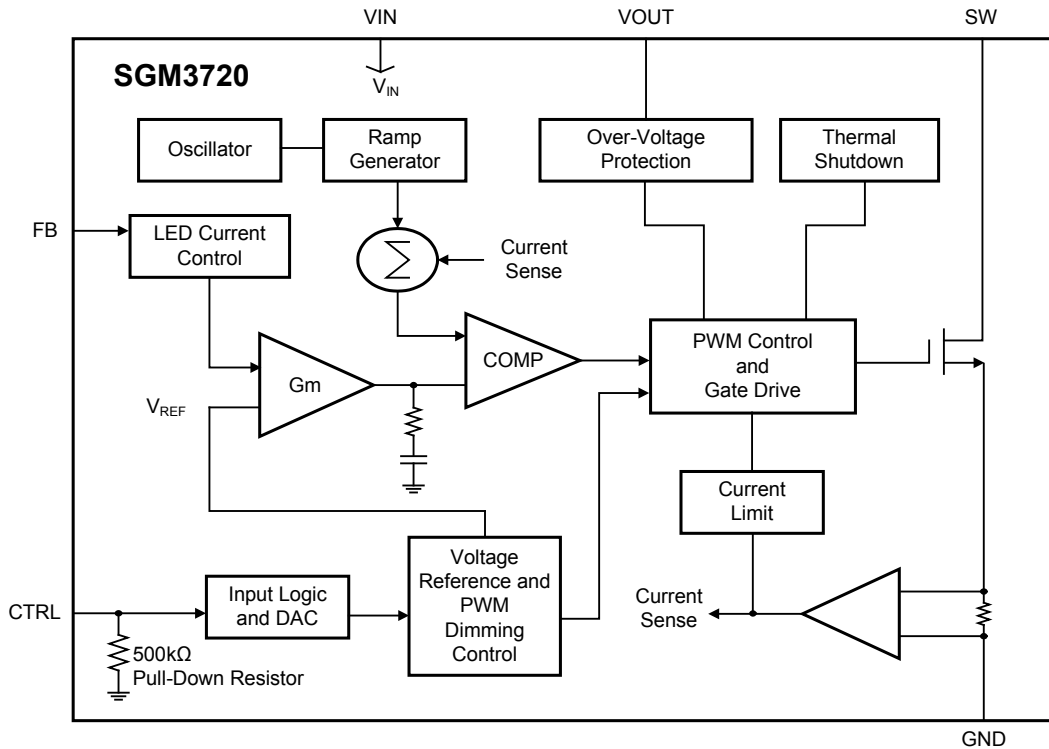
VIN
VOUT
SW
SGM3720
$V_{IN}$
Oscillator
Ramp Generator
Over-Voltage Protection
Thermal Shutdown
FB
LED Current Control
$\sum$
Current Sense
Gm
COMP
PWM Control and Gate Drive
$V_{REF}$
Current Limit
Voltage Reference and PWM Dimming Control
CTRL
Input Logic and DAC
Current Sense
500kΩ Pull-Down Resistor
GND